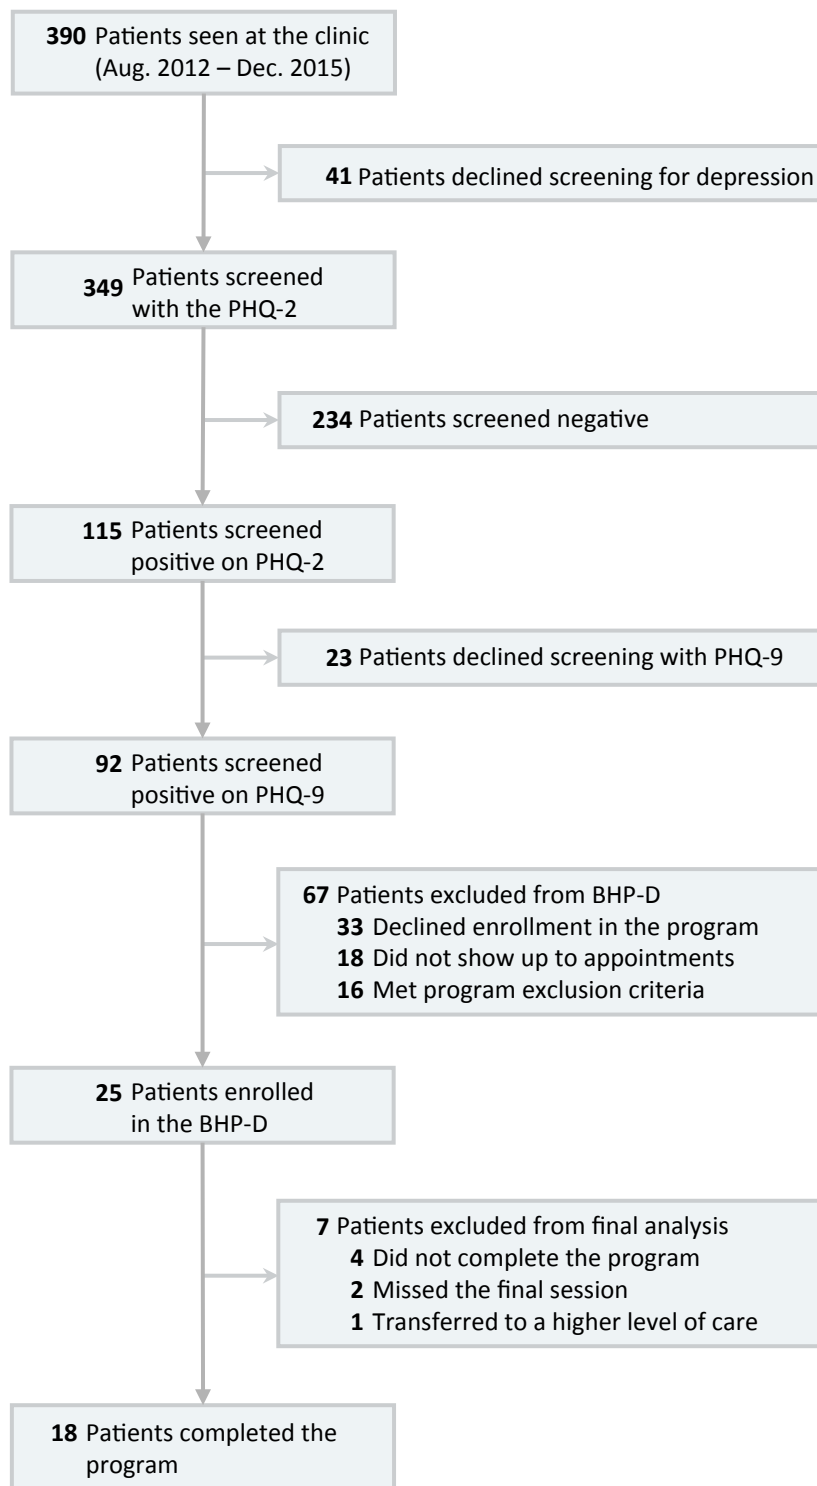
**390** Patients seen at the clinic (Aug. 2012 – Dec. 2015)

**41** Patients declined screening for depression

**349** Patients screened with the PHQ-2

**234** Patients screened negative

**115** Patients screened positive on PHQ-2

**23** Patients declined screening with PHQ-9

**92** Patients screened positive on PHQ-9

**67** Patients excluded from BHP-D
**33** Declined enrollment in the program
**18** Did not show up to appointments
**16** Met program exclusion criteria

**25** Patients enrolled in the BHP-D

**7** Patients excluded from final analysis
**4** Did not complete the program
**2** Missed the final session
**1** Transferred to a higher level of care

**18** Patients completed the program